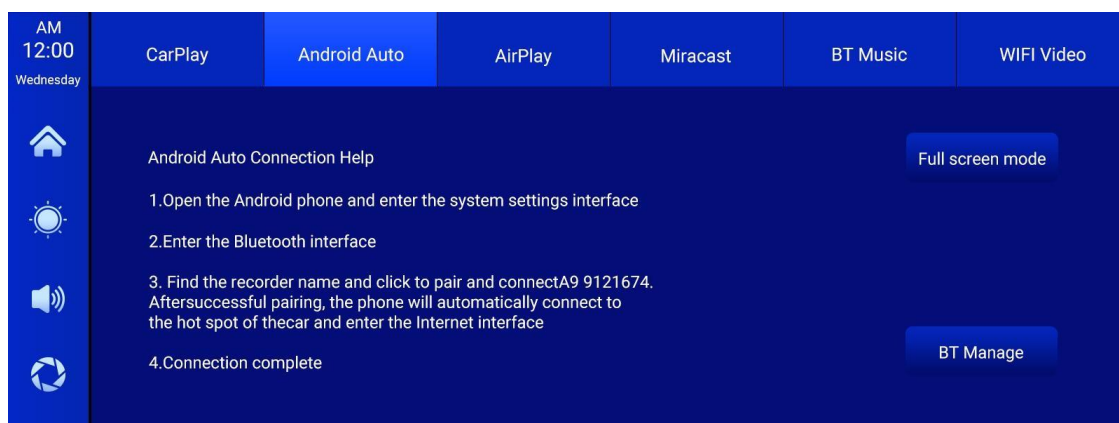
AM
12:00
Wednesday

CarPlay | Android Auto | AirPlay | Miracast | BT Music | WIFI Video

Android Auto Connection Help

Full screen mode

1.Open the Android phone and enter the system settings interface

2.Enter the Bluetooth interface

3. Find the recorder name and click to pair and connectA9 9121674. Aftersuccessful pairing, the phone will automatically connect to the hot spot of thecar and enter the Internet interface

4.Connection complete

BT Manage